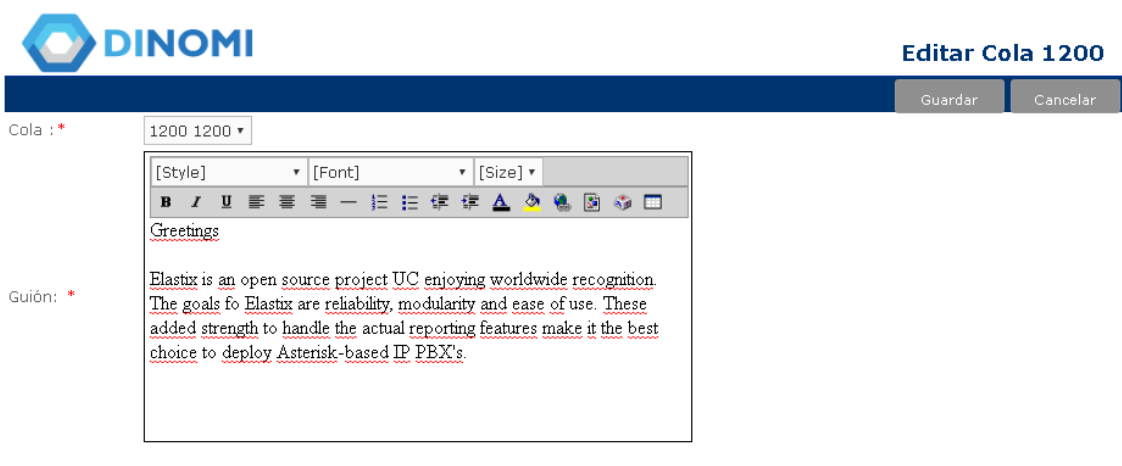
DINOMI

Editar Cola 1200

Guardar Cancelar

Cola : *

1200 1200

[Style] [Font] [Size]

B I U

Guión: *

Greetings

Elastix is an open source project UC enjoying worldwide recognition. The goals fo Elastix are reliability, modularity and ease of use. These added strength to handle the actual reporting features make it the best choice to deploy Asterisk-based IP PBX's.